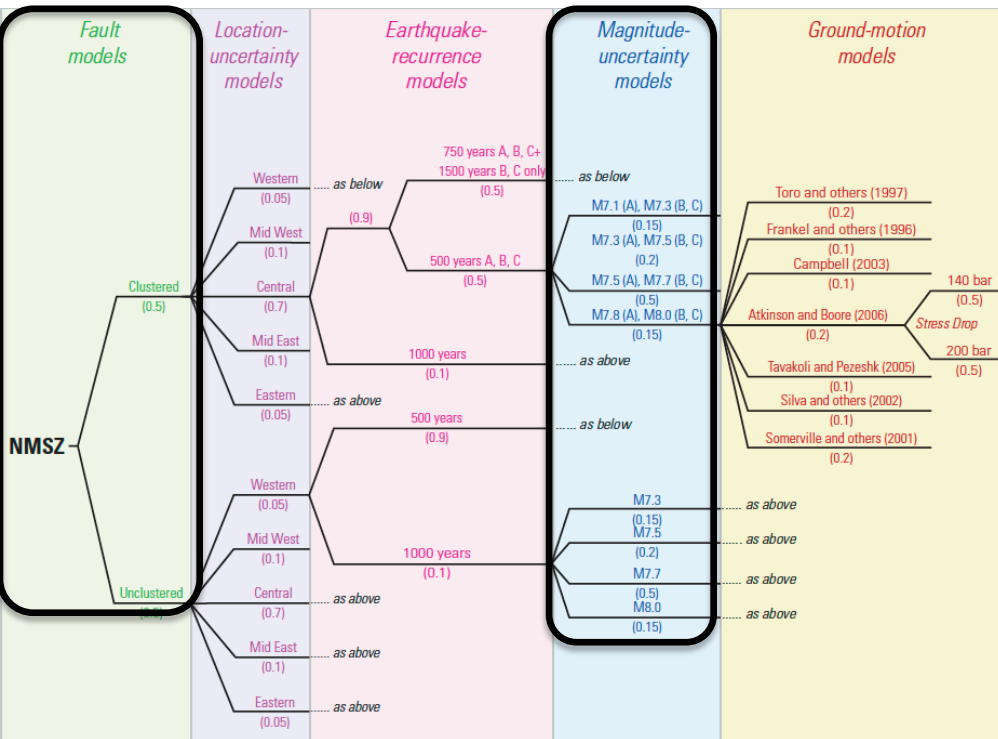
Fault models

Location-uncertainty models

Earthquake-recurrence models

Magnitude-uncertainty models

Ground-motion models

NMSZ

Clustered (0.5)

Western (0.05) ..... as below

Mid West (0.1)

Central (0.7)

Mid East (0.1)

Eastern (0.05) ..... as above

(0.9)

750 years A, B, C+
1500 years B, C only (0.5) ..... as below

500 years A, B, C (0.5)

1000 years (0.1) ..... as above

M7.1 (A), M7.3 (B, C) (0.15)

M7.3 (A), M7.5 (B, C) (0.2)

M7.5 (A), M7.7 (B, C) (0.5)

M7.8 (A), M8.0 (B, C) (0.15)

Toro and others (1997) (0.2)

Frankel and others (1996) (0.1)

Campbell (2003) (0.1)

Atkinson and Boore (2006) (0.2)

Stress Drop

140 bar (0.5)

200 bar (0.5)

Tavakoli and Pezeshk (2005) (0.1)

Silva and others (2002) (0.1)

Somerville and others (2001) (0.2)

Unclustered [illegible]

Western (0.05)

Mid West (0.1)

Central (0.7) ..... as above

Mid East (0.1) ..... as above

Eastern (0.05) ..... as above

500 years (0.9) ..... as below

1000 years (0.1)

M7.3 (0.15) ..... as above

M7.5 (0.2) ..... as above

M7.7 (0.5) ..... as above

M8.0 (0.15) ..... as above